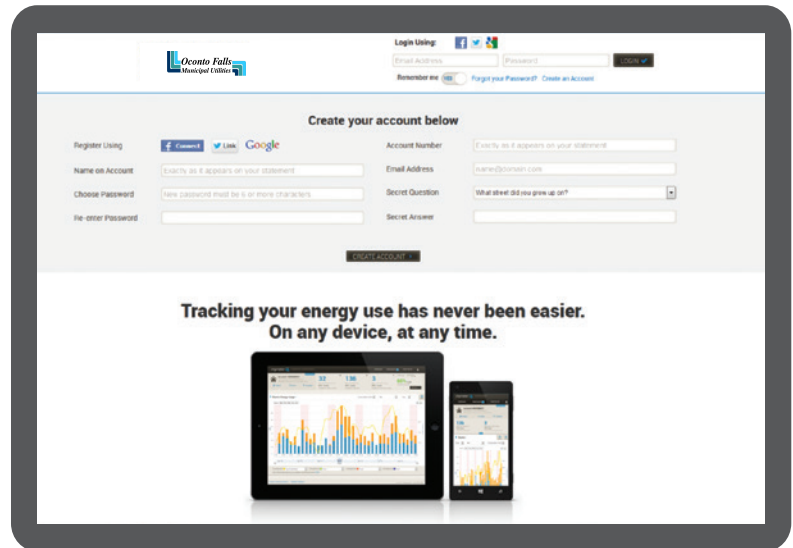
Oconto Falls Municipal Utilities

Login Using:

Email Address

Password

LOGIN

Remember me NO

Forgot your Password?

Create an Account

Create your account below

Register Using

Connect

Link

Google

Name on Account

Exactly as it appears on your statement

Choose Password

New password must be 6 or more characters

Re-enter Password

Account Number

Exactly as it appears on your statement

Email Address

name@domain.com

Secret Question

What street did you grow up on?

Secret Answer

CREATE ACCOUNT

Tracking your energy use has never been easier.
On any device, at any time.